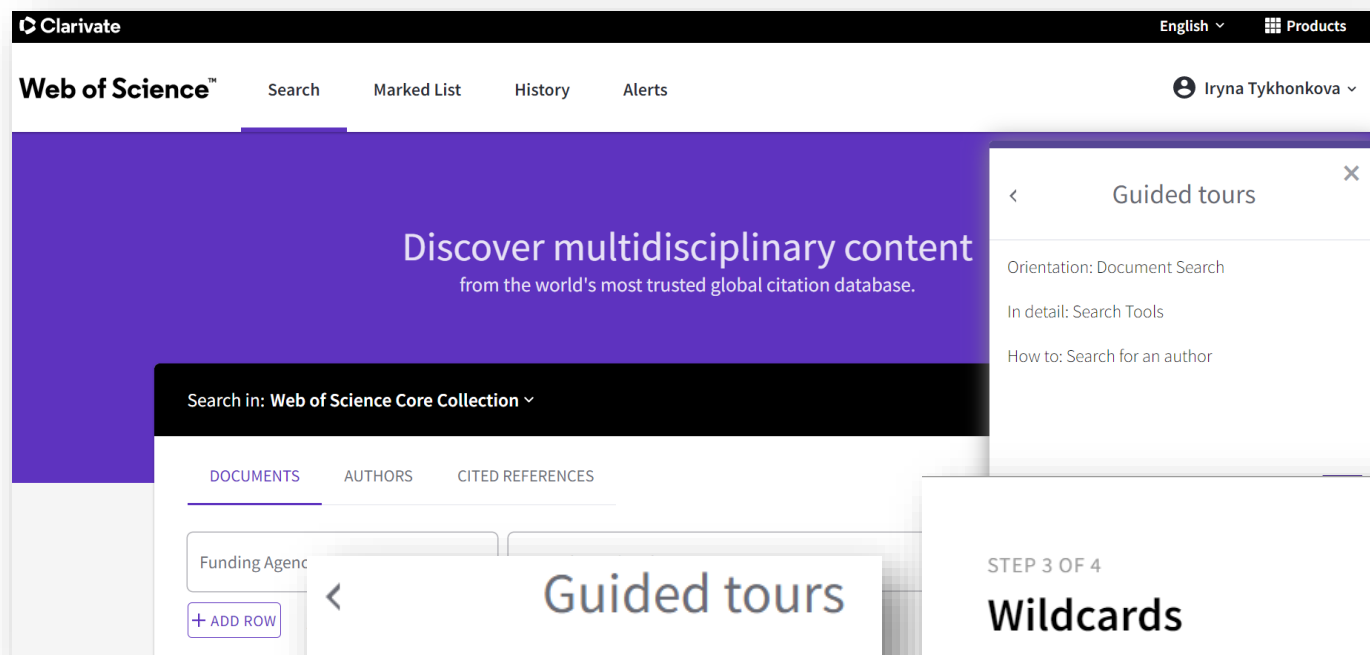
Clarivate
English
Products
Web of Science™
Search
Marked List
History
Alerts
Iryna Tykhonkova

Discover multidisciplinary content
from the world's most trusted global citation database.

Search in: Web of Science Core Collection

DOCUMENTS
AUTHORS
CITED REFERENCES

Funding Agenc
+ ADD ROW

<
Guided tours
×

Orientation: Document Search
In detail: Search Tools
How to: Search for an author

<
Guided tours

STEP 3 OF 4
Wildcards